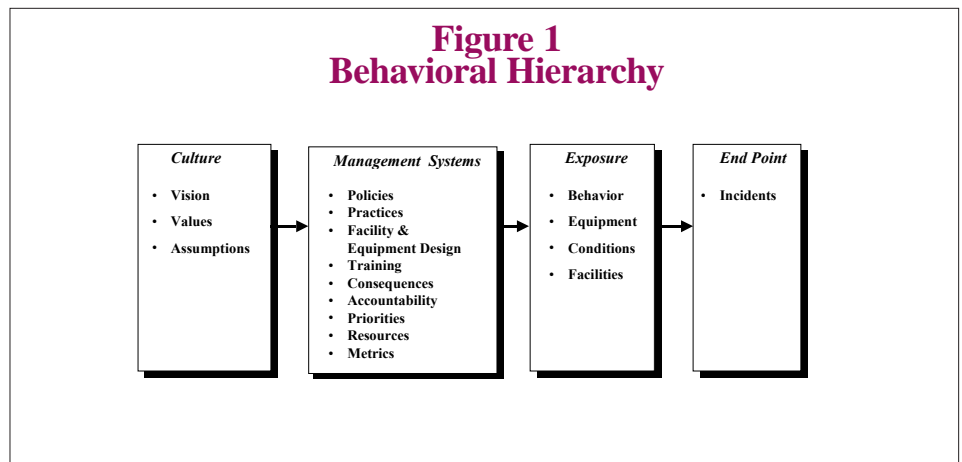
Figure 1
Behavioral Hierarchy

Culture
- Vision
- Values
- Assumptions

Management Systems
- Policies
- Practices
- Facility & Equipment Design
- Training
- Consequences
- Accountability
- Priorities
- Resources
- Metrics

Exposure
- Behavior
- Equipment
- Conditions
- Facilities

End Point
- Incidents